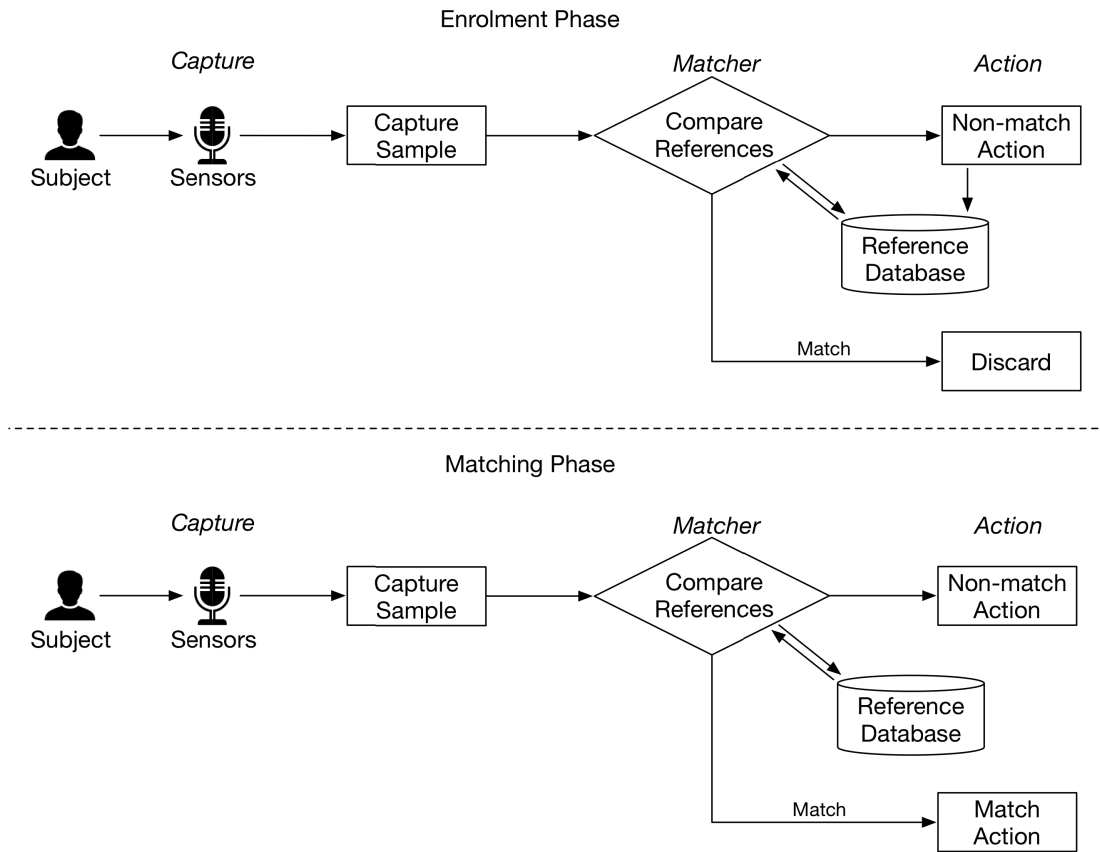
Enrolment Phase

Capture

Matcher

Action

Subject

Sensors

Capture Sample

Compare References

Non-match Action

Reference Database

Match

Discard

Matching Phase

Capture

Matcher

Action

Subject

Sensors

Capture Sample

Compare References

Non-match Action

Reference Database

Match

Match Action